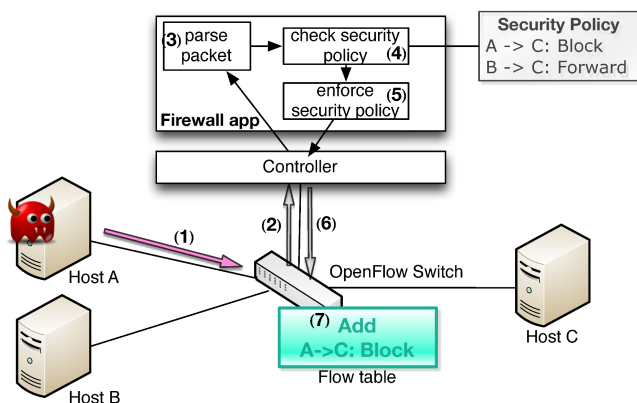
(3) parse packet

check security policy (4)

enforce security policy (5)

Firewall app

Security Policy
A -> C: Block
B -> C: Forward

Controller

(1)

(2)

(6)

Host A

OpenFlow Switch

(7) Add
A->C: Block

Flow table

Host B

Host C